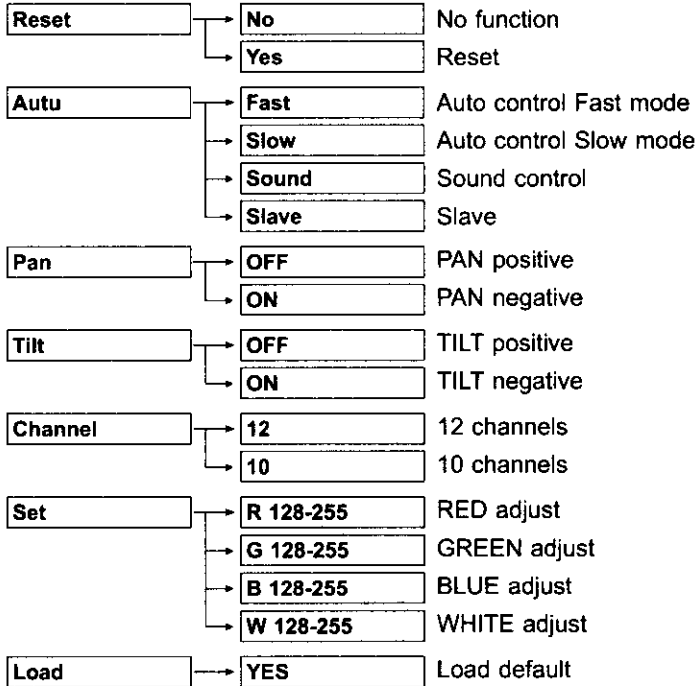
Reset
No — No function
Yes — Reset

Autu
Fast — Auto control Fast mode
Slow — Auto control Slow mode
Sound — Sound control
Slave — Slave

Pan
OFF — PAN positive
ON — PAN negative

Tilt
OFF — TILT positive
ON — TILT negative

Channel
12 — 12 channels
10 — 10 channels

Set
R 128-255 — RED adjust
G 128-255 — GREEN adjust
B 128-255 — BLUE adjust
W 128-255 — WHITE adjust

Load
YES — Load default